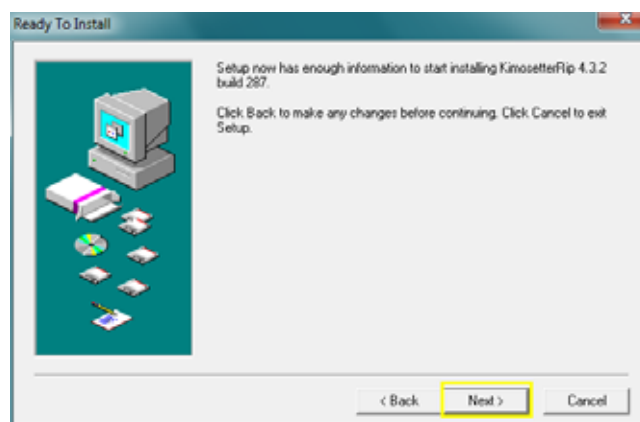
Ready To Install

Setup now has enough information to start installing KimosetterRip 4.3.2 build 287.

Click Back to make any changes before continuing. Click Cancel to exit Setup.

< Back

Next >

Cancel